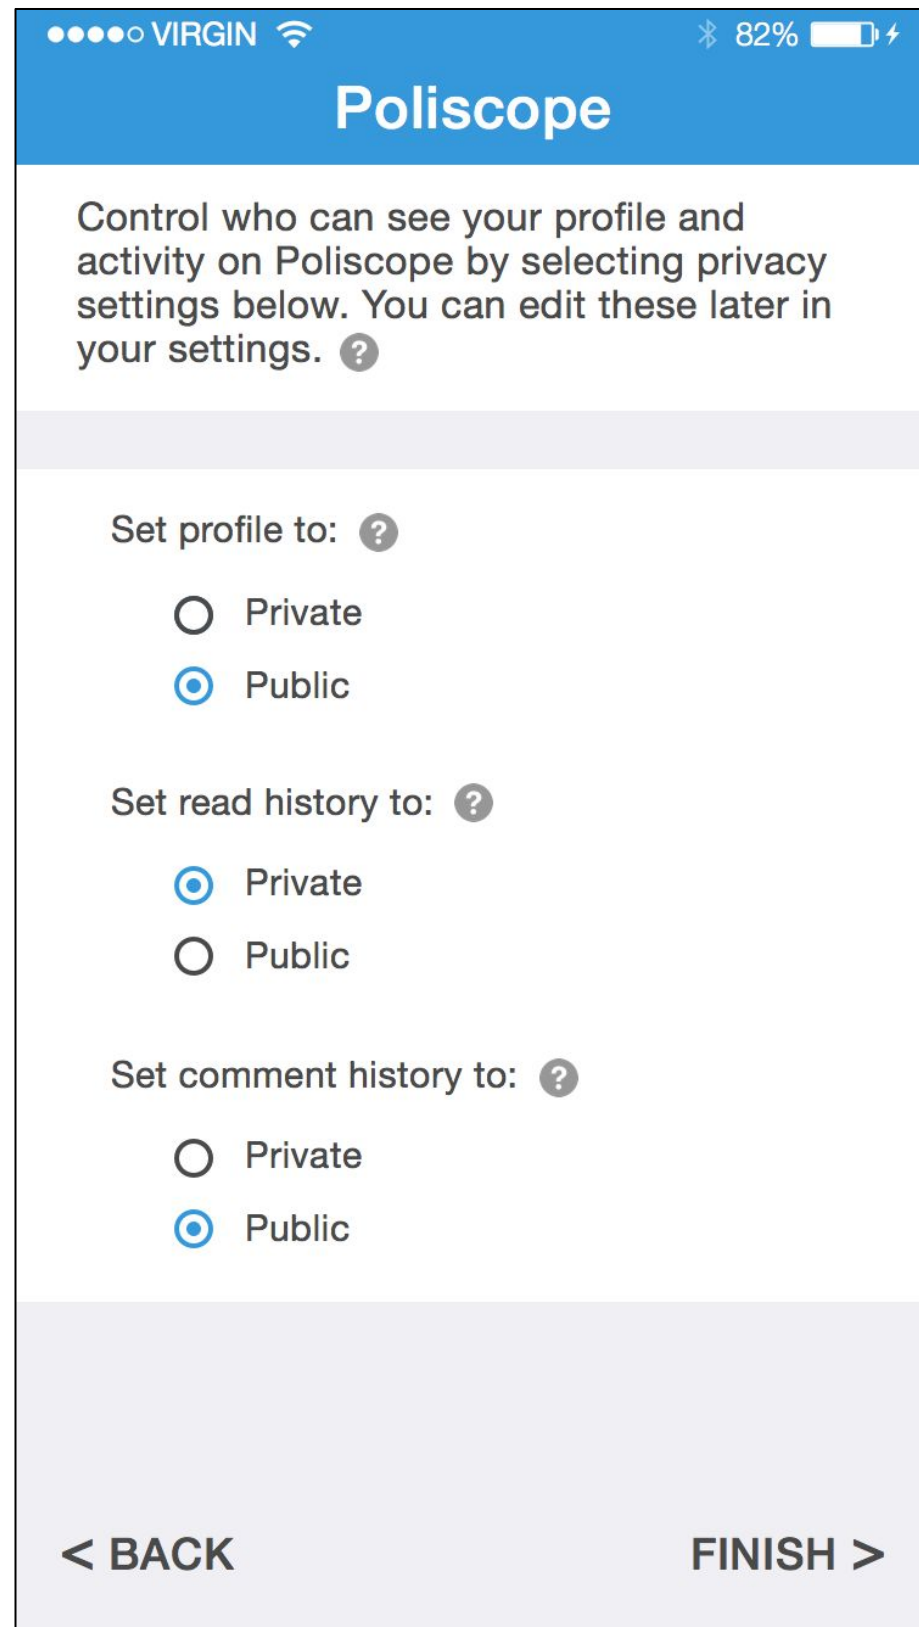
●●●●○ VIRGIN 82%

Poliscope

Control who can see your profile and activity on Poliscope by selecting privacy settings below. You can edit these later in your settings. ?

Set profile to: ?

Private

Public

Set read history to: ?

Private

Public

Set comment history to: ?

Private

Public

< BACK

FINISH >